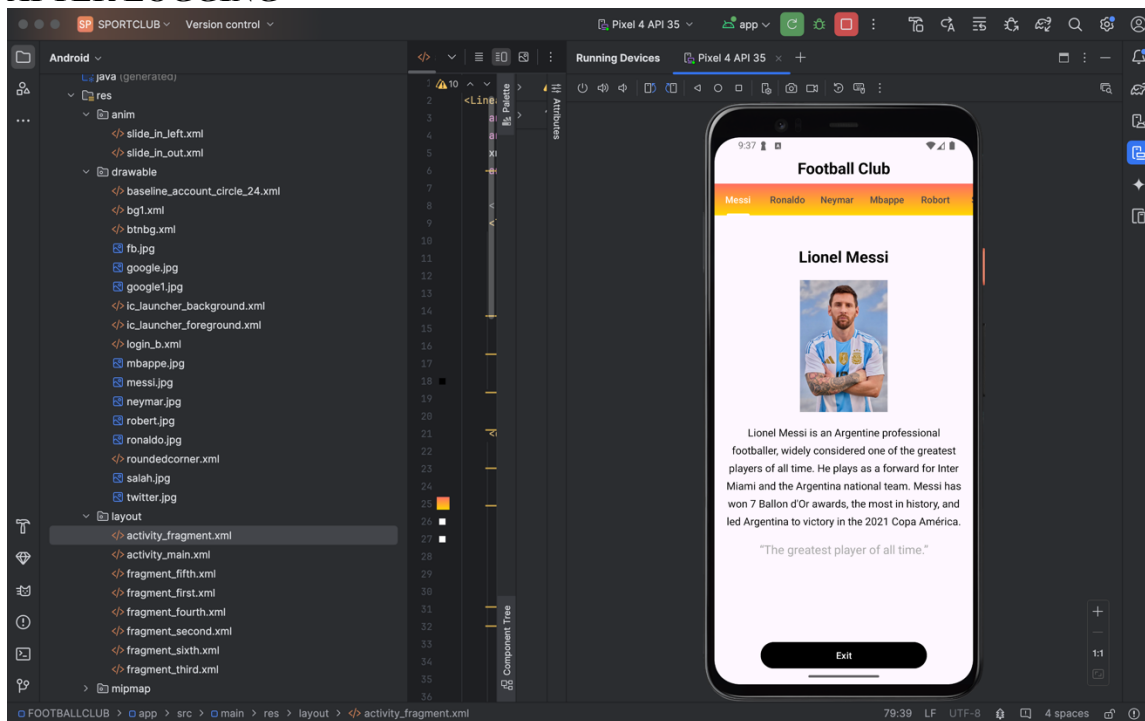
SP SPORTCLUB Version control
Pixel 4 API 35
app

Android
java (generated)
res
anim
slide_in_left.xml
slide_in_out.xml
drawable
baseline_account_circle_24.xml
bg1.xml
btnbg.xml
fb.jpg
google.jpg
google1.jpg
ic_launcher_background.xml
ic_launcher_foreground.xml
login_b.xml
mbappe.jpg
messi.jpg
neymar.jpg
robert.jpg
ronaldo.jpg
roundedcorner.xml
salah.jpg
twitter.jpg
layout
activity_fragment.xml
activity_main.xml
fragment_fifth.xml
fragment_first.xml
fragment_fourth.xml
fragment_second.xml
fragment_sixth.xml
fragment_third.xml
mipmap

10
2 <Line
3
4
5
6
7
8
9
10
11
12
13
14
15
16
17
18
19
20
21
22
23
24
25
26
27
28
29
30
31
32
33
34
35
36

Palette
Attributes
Component Tree

Running Devices
Pixel 4 API 35

9:37
Football Club
Messi
Ronaldo
Neymar
Mbappe
Robort

Lionel Messi

Lionel Messi is an Argentine professional footballer, widely considered one of the greatest players of all time. He plays as a forward for Inter Miami and the Argentina national team. Messi has won 7 Ballon d'Or awards, the most in history, and led Argentina to victory in the 2021 Copa América.

"The greatest player of all time."

Exit

1:1

FOOTBALLCLUB > app > src > main > res > layout > activity_fragment.xml
79:39 LF UTF-8 4 spaces